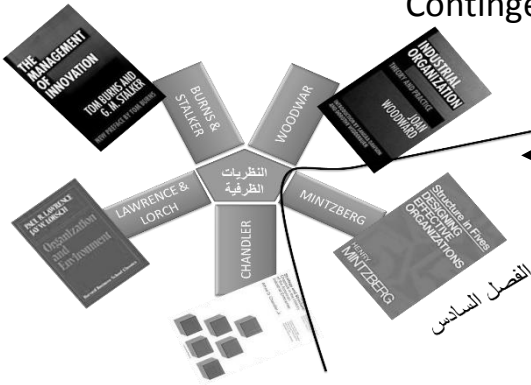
Continge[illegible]

THE MANAGEMENT OF INNOVATION
TOM BURNS AND G. M. STALKER
NEW PREFACE BY TOM BURNS

BURNS & STALKER

WOODWAR

INDUSTRIAL ORGANIZATION
THEORY AND PRACTICE
JOAN WOODWARD

النظريات الظرفية

LAWRENCE & LORCH

PAUL R. LAWRENCE
JAY W. LORSCH
Organization and Environment
Harvard Business School Classics

MINTZBERG

Structure in Fives
DESIGNING EFFECTIVE ORGANIZATIONS
HENRY MINTZBERG

CHANDLER

الفصل السادس